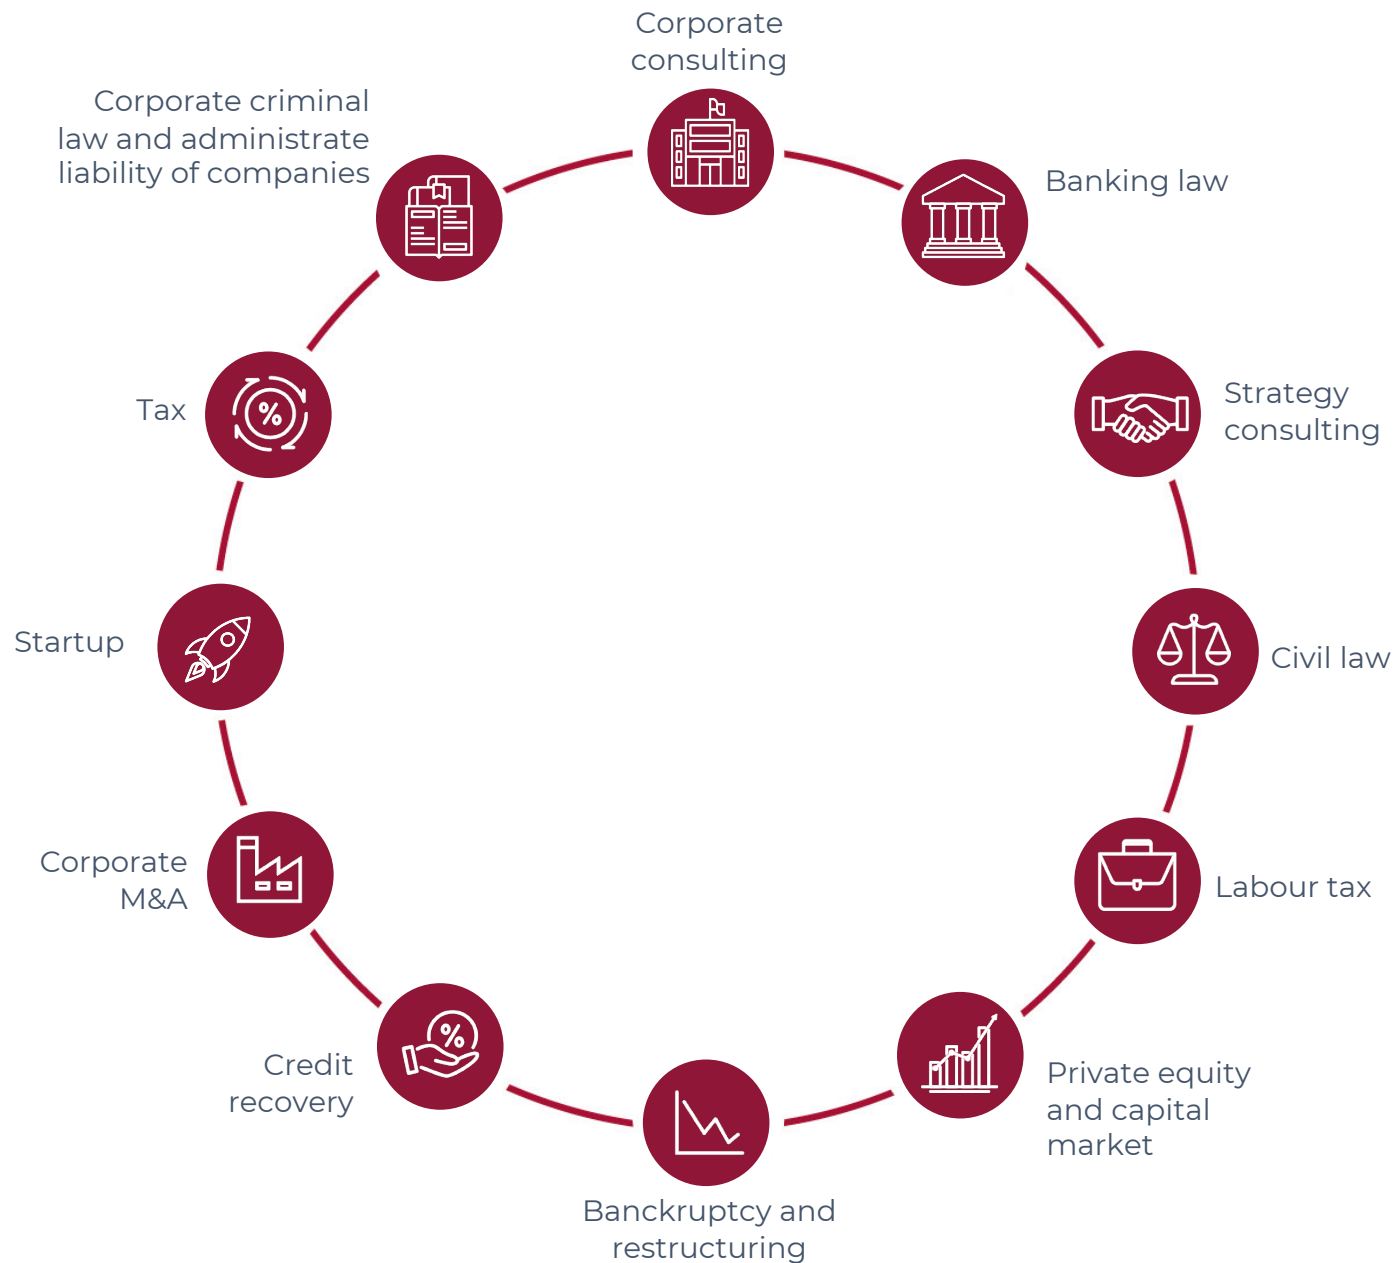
Corporate consulting

Banking law

Strategy consulting

Civil law

Labour tax

Private equity and capital market

Banckruptcy and restructuring

Credit recovery

Corporate M&A

Startup

Tax

Corporate criminal law and administrate liability of companies